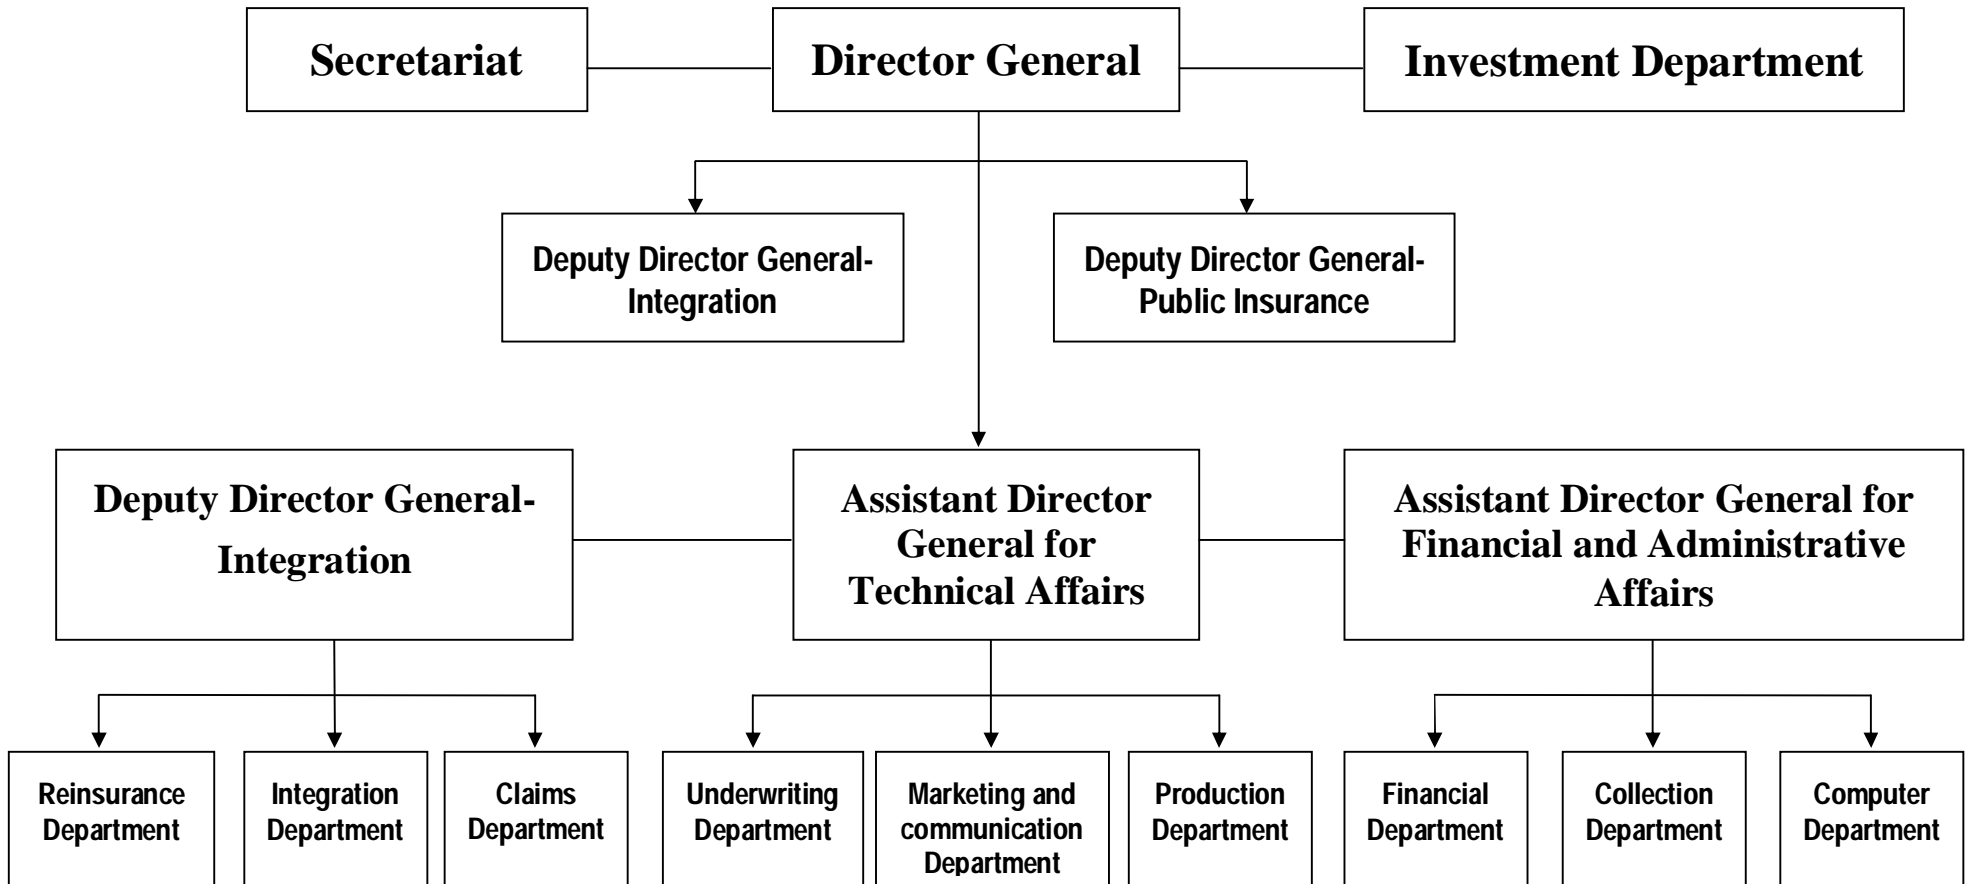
Secretariat

Director General

Investment Department

Deputy Director General-Integration

Deputy Director General-Public Insurance

Deputy Director General-Integration

Assistant Director General for Technical Affairs

Assistant Director General for Financial and Administrative Affairs

Reinsurance Department

Integration Department

Claims Department

Underwriting Department

Marketing and communication Department

Production Department

Financial Department

Collection Department

Computer Department